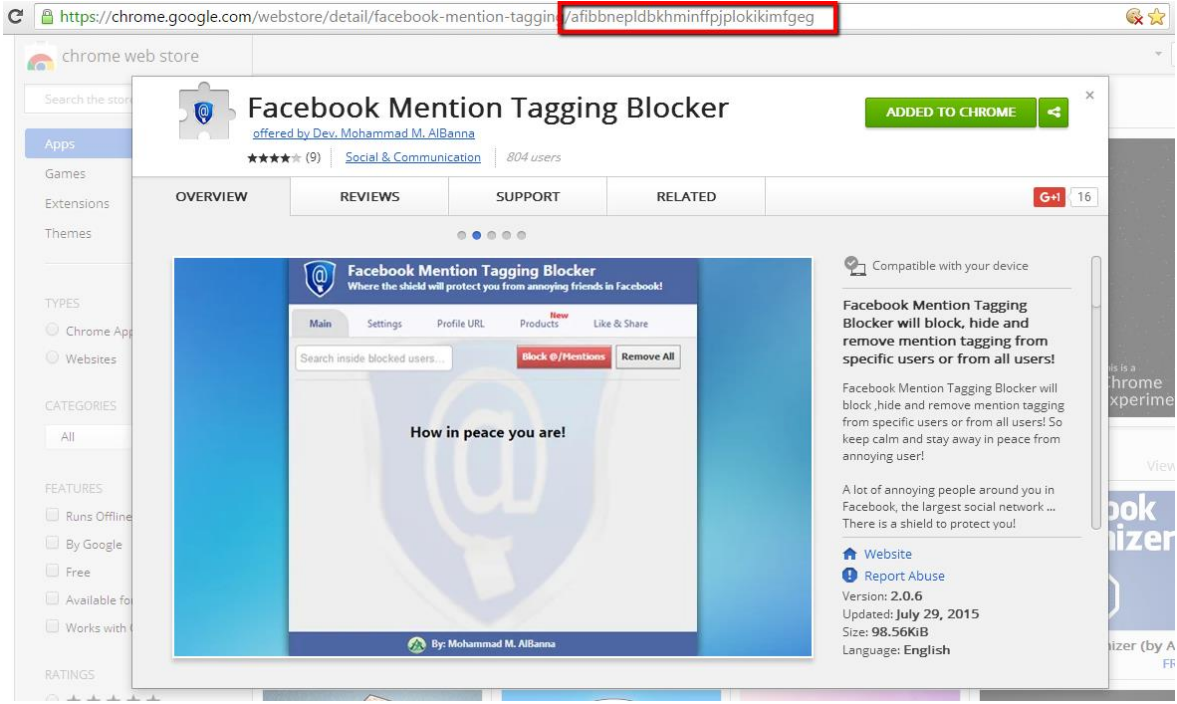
https://chrome.google.com/webstore/detail/facebook-mention-tagging/afibbnepldbkhminffpjplokikimfgeg

chrome web store

Search the store

Apps
Games
Extensions
Themes

TYPES
Chrome Apps
Websites

CATEGORIES
All

FEATURES
Runs Offline
By Google
Free
Available for
Works with

RATINGS

Facebook Mention Tagging Blocker
offered by Dev. Mohammad M. AlBanna
★★★★★ (9) Social & Communication 804 users

ADDED TO CHROME

OVERVIEW REVIEWS SUPPORT RELATED G+1 16

Facebook Mention Tagging Blocker
Where the shield will protect you from annoying friends in Facebook!
Main Settings Profile URL New Products Like & Share
Search inside blocked users... Block @/Mentions Remove All
How in peace you are!
By: Mohammad M. AlBanna

Compatible with your device

Facebook Mention Tagging Blocker will block, hide and remove mention tagging from specific users or from all users!

Facebook Mention Tagging Blocker will block ,hide and remove mention tagging from specific users or from all users! So keep calm and stay away in peace from annoying user!

A lot of annoying people around you in Facebook, the largest social network ... There is a shield to protect you!

Website
Report Abuse
Version: 2.0.6
Updated: July 29, 2015
Size: 98.56KiB
Language: English

his is a
Chrome
xperime
View
ook
nizer
nizer (by A
FR